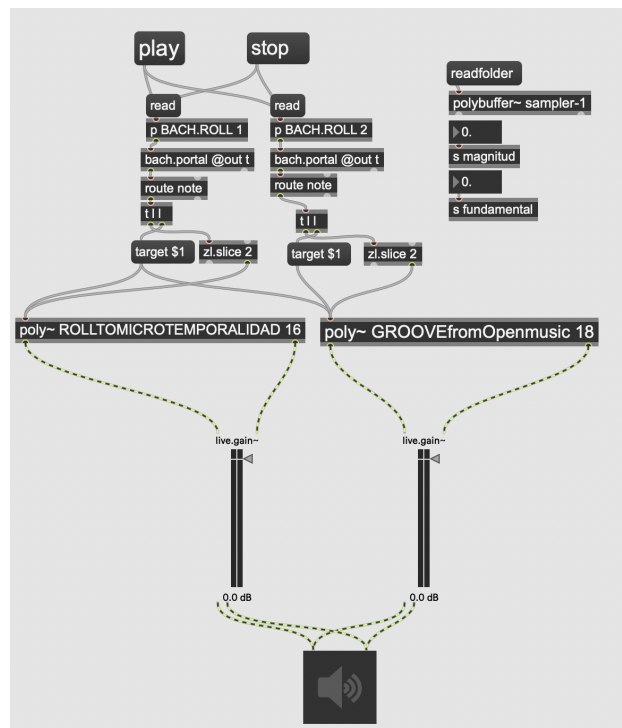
play

stop

read

read

p BACH.ROLL 1

p BACH.ROLL 2

bach.portal @out t

bach.portal @out t

route note

route note

t l l

t l l

target $1

zl.slice 2

target $1

zl.slice 2

readfolder

polybuffer~ sampler-1

0.

s magnitud

0.

s fundamental

poly~ ROLLTOMICROTEMPORALIDAD 16

poly~ GROOVEfromOpenmusic 18

live.gain~

live.gain~

0.0 dB

0.0 dB